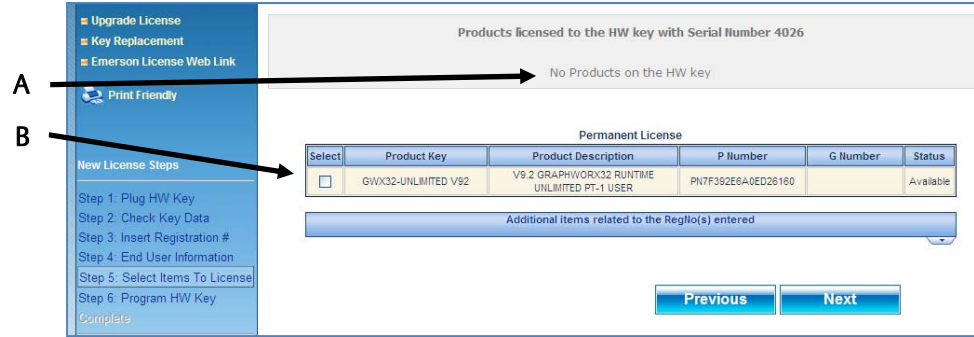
Upgrade License
Key Replacement
Emerson License Web Link

Print Friendly

New License Steps

Step 1: Plug HW Key
Step 2: Check Key Data
Step 3: Insert Registration #
Step 4: End User Information
Step 5: Select Items To License
Step 6: Program HW Key
Complete

A

B

Products licensed to the HW key with Serial Number 4026

No Products on the HW key

Permanent License

| Select | Product Key | Product Description | P Number | G Number | Status |
|---|---|---|---|---|---|
| ☐ | GWX32-UNLIMITED V92 | V9.2 GRAPHWORX32 RUNTIME UNLIMITED PT-1 USER | PN7F392E6A0ED26160 | | Available |

Additional items related to the RegNo(s) entered

Previous

Next